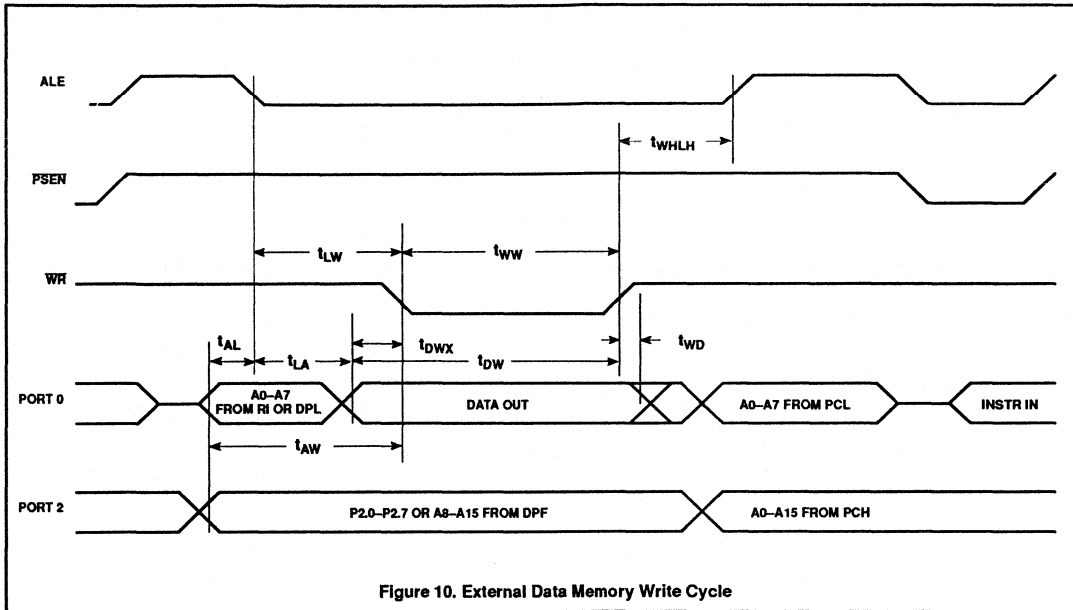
ALE

$t_{WHLH}$

$\overline{PSEN}$

$t_{LW}$

$t_{WW}$

$\overline{WR}$

$t_{AL}$

$t_{LA}$

$t_{DWX}$

$t_{DW}$

$t_{WD}$

PORT 0

A0–A7 FROM RI OR DPL

DATA OUT

A0–A7 FROM PCL

INSTR IN

$t_{AW}$

PORT 2

P2.0–P2.7 OR A8–A15 FROM DPF

A0–A15 FROM PCH

Figure 10. External Data Memory Write Cycle